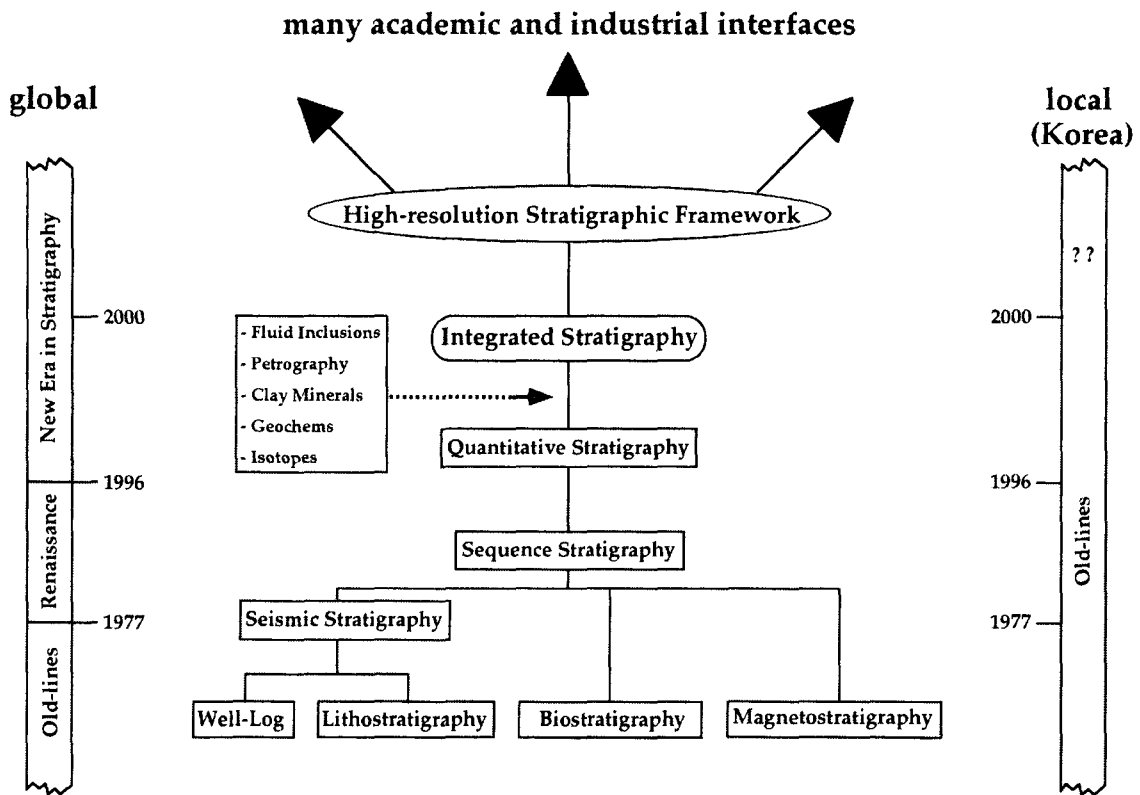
many academic and industrial interfaces

global

New Era in Stratigraphy

Renaissance

Old-lines

2000

1996

1977

High-resolution Stratigraphic Framework

Integrated Stratigraphy

- Fluid Inclusions
- Petrography
- Clay Minerals
- Geochems
- Isotopes

Quantitative Stratigraphy

Sequence Stratigraphy

Seismic Stratigraphy

Well-Log

Lithostratigraphy

Biostratigraphy

Magnetostratigraphy

local (Korea)

??

2000

1996

1977

Old-lines